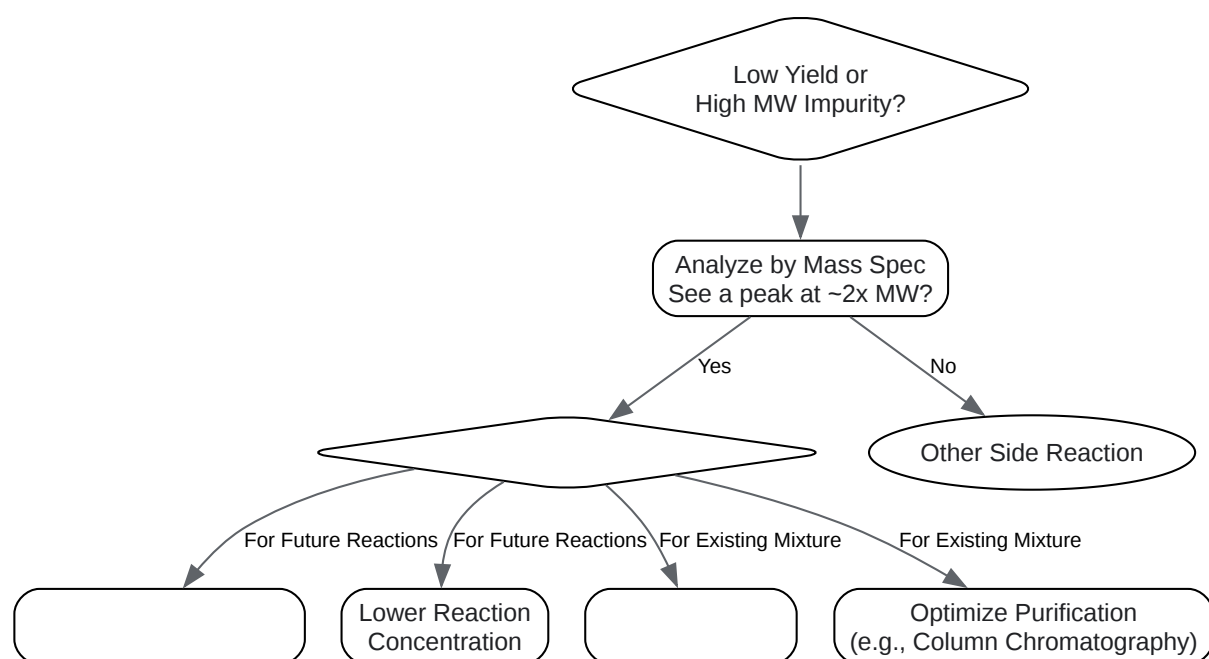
Low Yield or
High MW Impurity?

Analyze by Mass Spec
See a peak at ~2x MW?

Yes

No

Other Side Reaction

For Future Reactions

For Future Reactions

For Existing Mixture

For Existing Mixture

Lower Reaction
Concentration

Optimize Purification
(e.g., Column Chromatography)